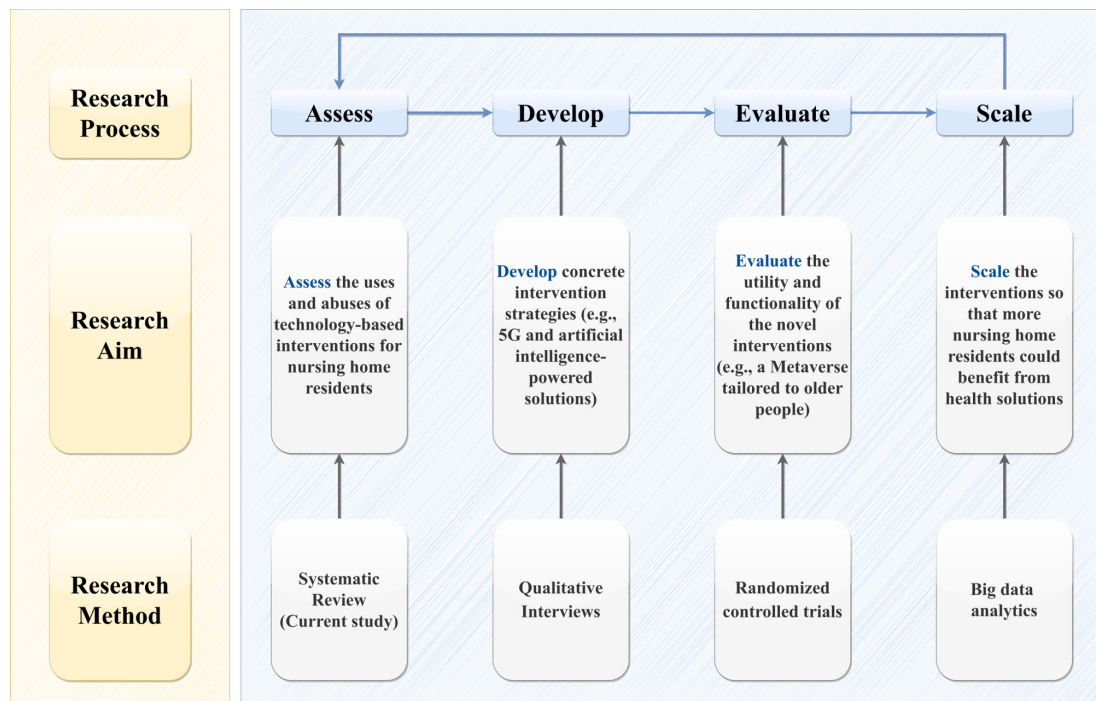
Research Process

Assess

Develop

Evaluate

Scale

Research Aim

Assess the uses and abuses of technology-based interventions for nursing home residents

Develop concrete intervention strategies (e.g., 5G and artificial intelligence-powered solutions)

Evaluate the utility and functionality of the novel interventions (e.g., a Metaverse tailored to older people)

Scale the interventions so that more nursing home residents could benefit from health solutions

Research Method

Systematic Review (Current study)

Qualitative Interviews

Randomized controlled trials

Big data analytics